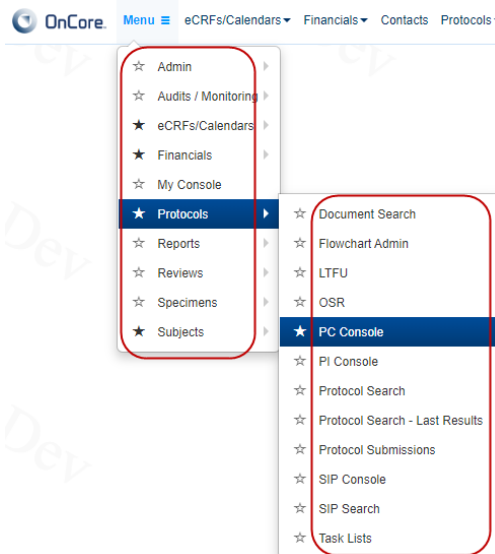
OnCore. Menu ≡ eCRFs/Calendars ▾ Financials ▾ Contacts Protocols ▾

☆ Admin
☆ Audits / Monitoring
★ eCRFs/Calendars
★ Financials
☆ My Console
★ Protocols
☆ Reports
☆ Reviews
☆ Specimens
★ Subjects

☆ Document Search
☆ Flowchart Admin
☆ LTFU
☆ OSR
★ PC Console
☆ PI Console
☆ Protocol Search
☆ Protocol Search - Last Results
☆ Protocol Submissions
☆ SIP Console
☆ SIP Search
☆ Task Lists

Dev Dev Dev Dev